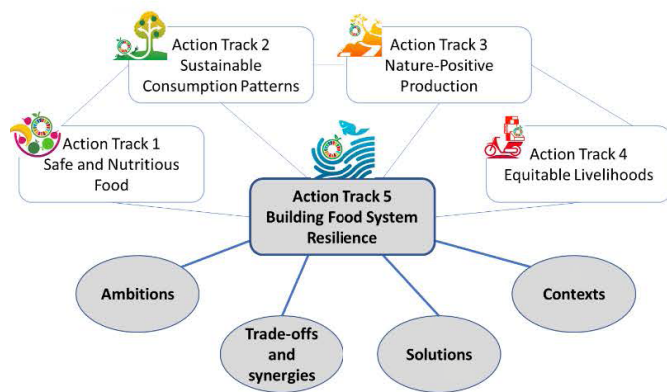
Action Track 2
Sustainable Consumption Patterns

Action Track 3
Nature-Positive Production

Action Track 1
Safe and Nutritious Food

Action Track 4
Equitable Livelihoods

Action Track 5
Building Food System Resilience

Ambitions

Contexts

Trade-offs and synergies

Solutions